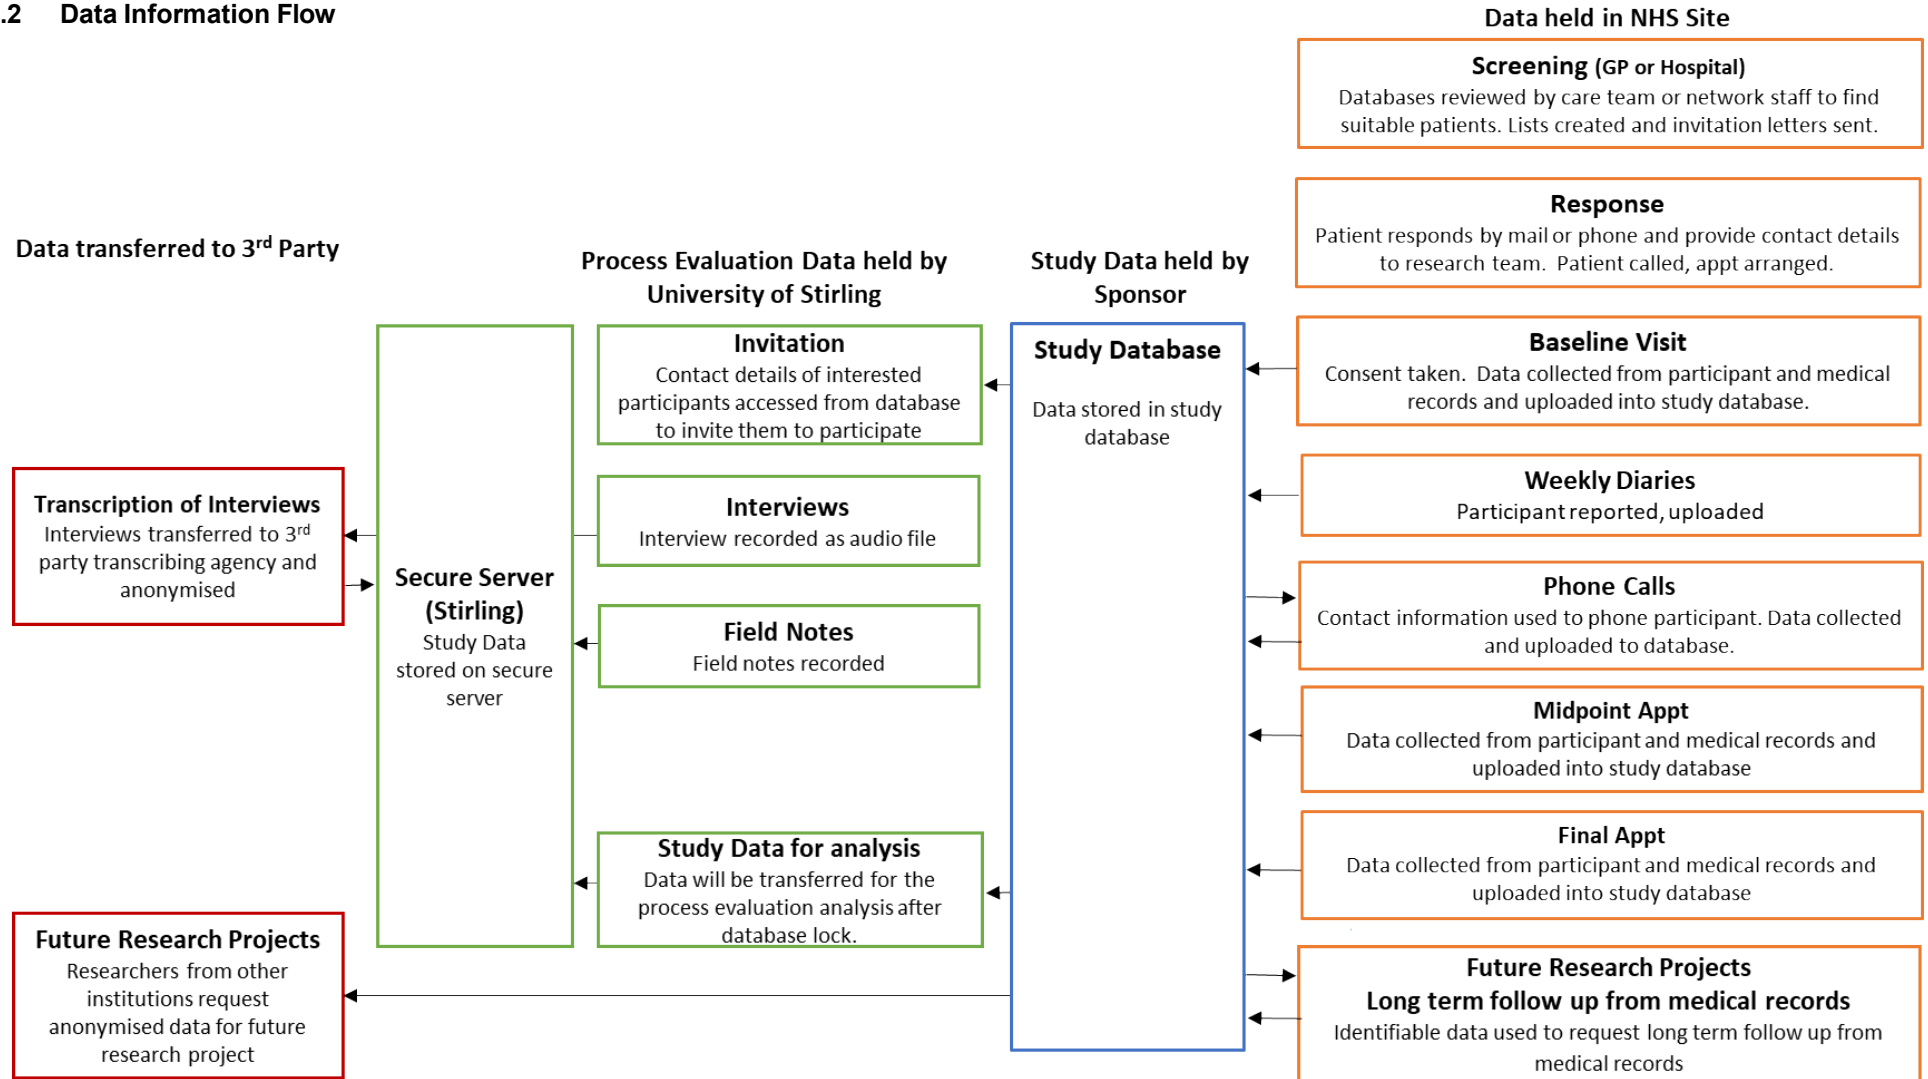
.2 Data Information Flow

Data held in NHS Site

**Screening** (GP or Hospital)
Databases reviewed by care team or network staff to find suitable patients. Lists created and invitation letters sent.

**Response**
Patient responds by mail or phone and provide contact details to research team. Patient called, appt arranged.

Data transferred to 3rd Party

Process Evaluation Data held by University of Stirling

Study Data held by Sponsor

**Study Database**
Data stored in study database

**Baseline Visit**
Consent taken. Data collected from participant and medical records and uploaded into study database.

**Invitation**
Contact details of interested participants accessed from database to invite them to participate

**Transcription of Interviews**
Interviews transferred to 3rd party transcribing agency and anonymised

**Secure Server (Stirling)**
Study Data stored on secure server

**Interviews**
Interview recorded as audio file

**Weekly Diaries**
Participant reported, uploaded

**Phone Calls**
Contact information used to phone participant. Data collected and uploaded to database.

**Field Notes**
Field notes recorded

**Midpoint Appt**
Data collected from participant and medical records and uploaded into study database

**Study Data for analysis**
Data will be transferred for the process evaluation analysis after database lock.

**Final Appt**
Data collected from participant and medical records and uploaded into study database

**Future Research Projects**
Researchers from other institutions request anonymised data for future research project

**Future Research Projects**
**Long term follow up from medical records**
Identifiable data used to request long term follow up from medical records